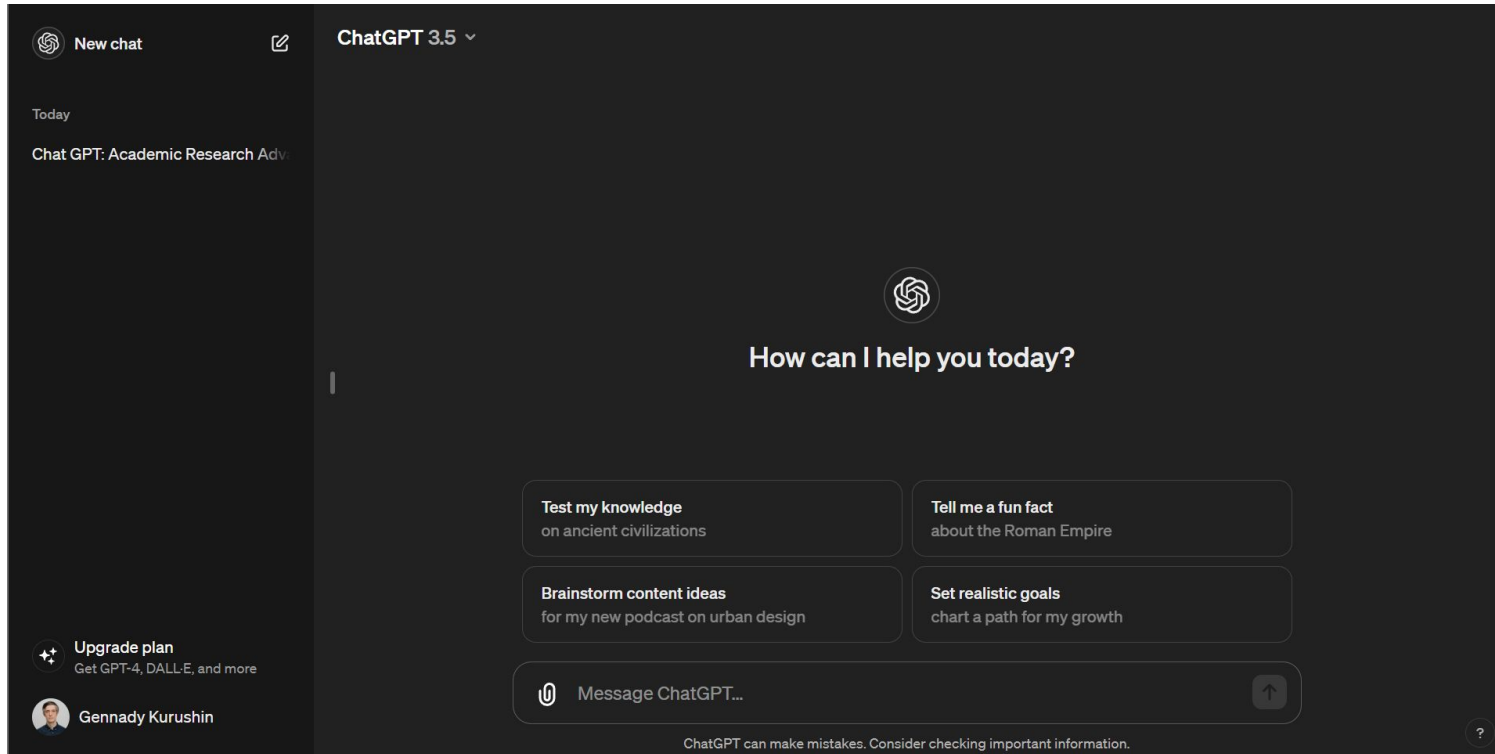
New chat

Today

Chat GPT: Academic Research Adv

Upgrade plan
Get GPT-4, DALL·E, and more

Gennady Kurushin

ChatGPT 3.5

How can I help you today?

Test my knowledge
on ancient civilizations

Tell me a fun fact
about the Roman Empire

Brainstorm content ideas
for my new podcast on urban design

Set realistic goals
chart a path for my growth

Message ChatGPT...

ChatGPT can make mistakes. Consider checking important information.

?